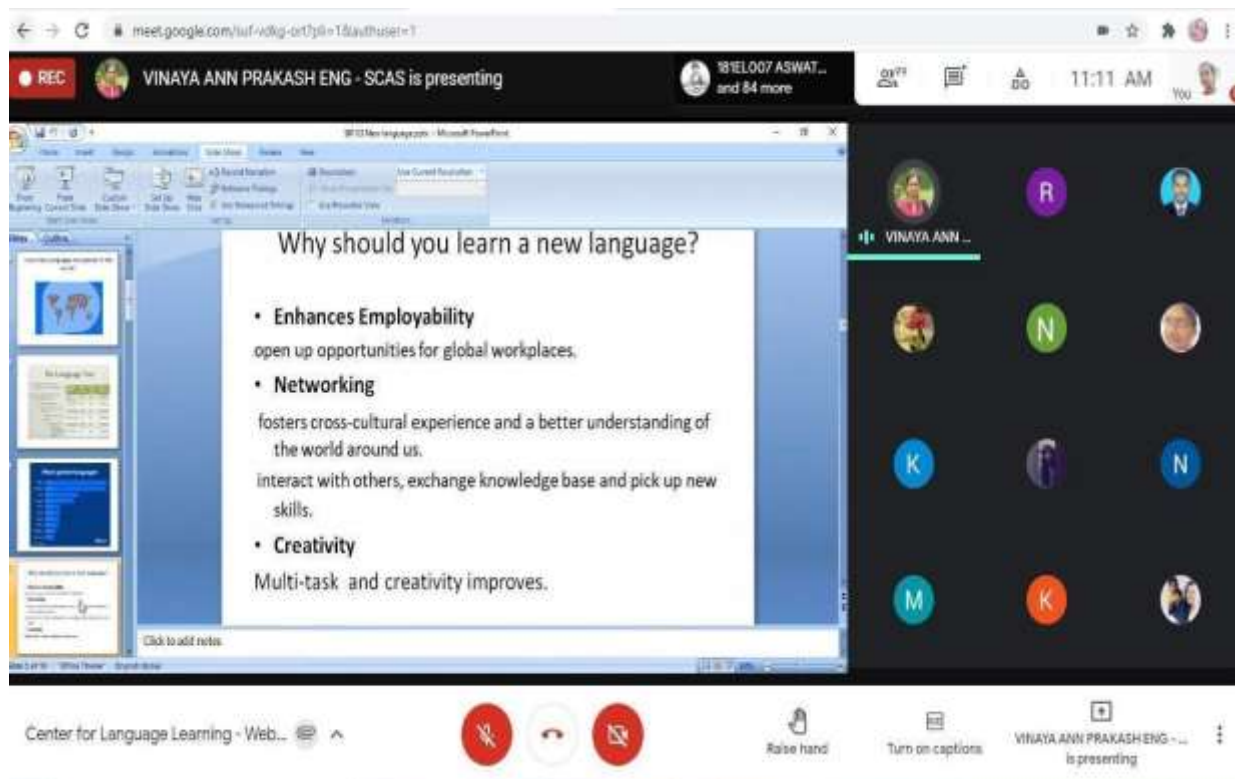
meet.google.com/suf-vdkg-ort?pli=1&authuser=1

REC VINAYA ANN PRAKASH ENG - SCAS is presenting

181EL007 ASWAT... and 84 more

11:11 AM You

Why should you learn a new language?

• Enhances Employability

open up opportunities for global workplaces.

• Networking

fosters cross-cultural experience and a better understanding of the world around us.

interact with others, exchange knowledge base and pick up new skills.

• Creativity

Multi-task and creativity improves.

Click to add notes

VINAYA ANN ...

R

N

K

N

M

K

Center for Language Learning - Web...

Raise hand

Turn on captions

VINAYA ANN PRAKASH ENG - ... is presenting